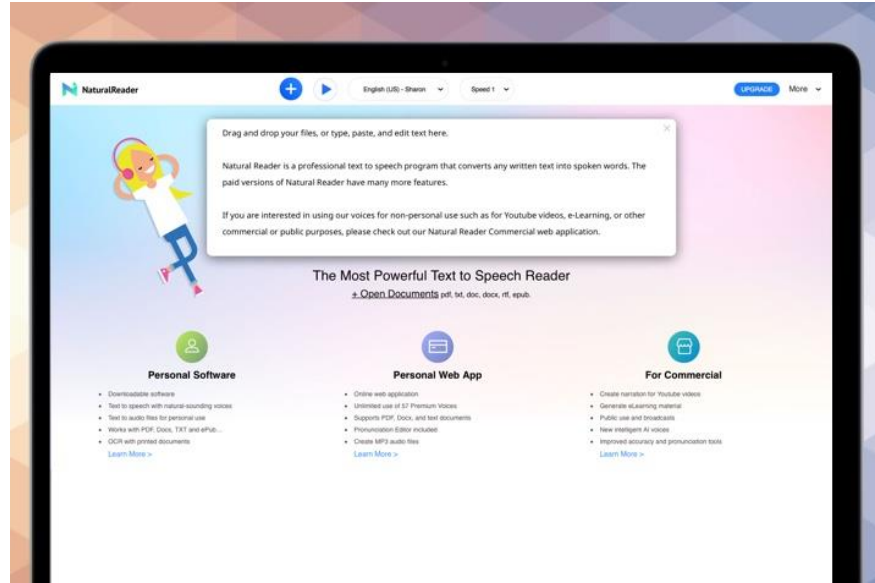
NaturalReader

English (US) - Sharon

Speed 1

UPGRADE

More

Drag and drop your files, or type, paste, and edit text here.

Natural Reader is a professional text to speech program that converts any written text into spoken words. The paid versions of Natural Reader have many more features.

If you are interested in using our voices for non-personal use such as for Youtube videos, e-Learning, or other commercial or public purposes, please check out our Natural Reader Commercial web application.

The Most Powerful Text to Speech Reader

+ Open Documents pdf, txt, doc, docx, rtf, epub.

Personal Software

- Downloadable software
- Text to speech with natural-sounding voices
- Text to audio files for personal use
- Works with PDF, Docs, TXT and ePub...
- OCR with printed documents

Learn More >

Personal Web App

- Online web application
- Unlimited use of 57 Premium Voices
- Supports PDF, Docx, and text documents
- Pronunciation Editor included
- Create MP3 audio files

Learn More >

For Commercial

- Create narration for Youtube videos
- Generate eLearning material
- Public use and broadcasts
- New intelligent AI voices
- Improved accuracy and pronunciation tools

Learn More >